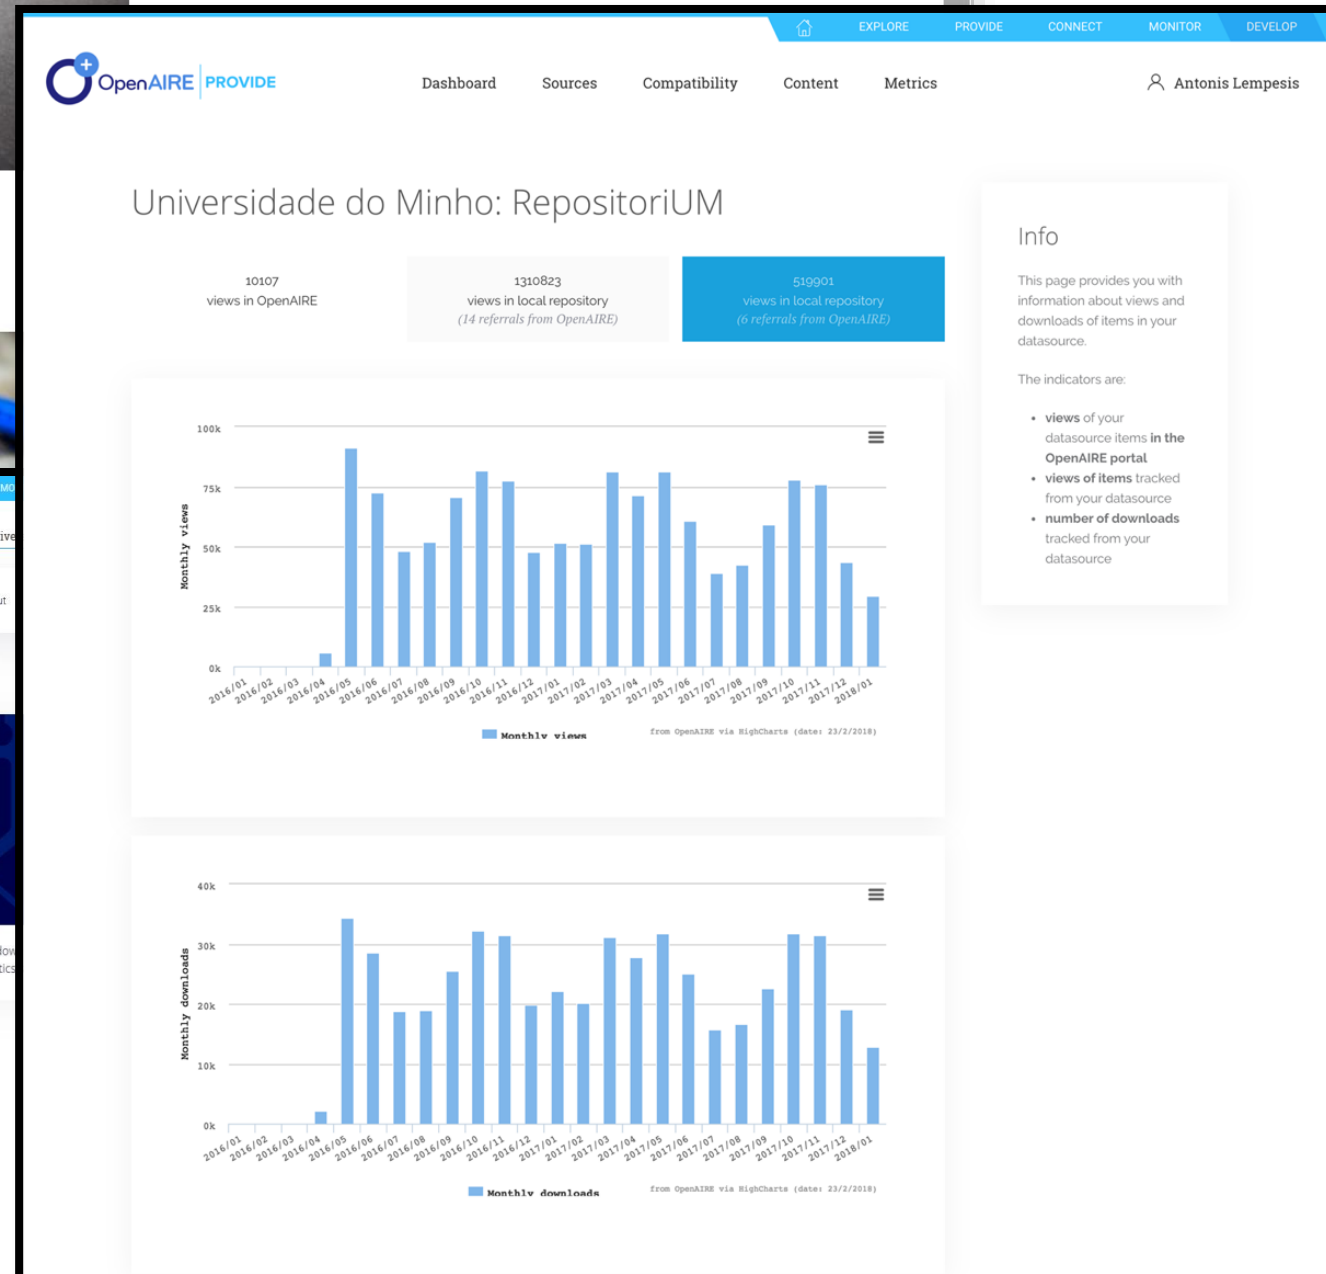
EXPLORE PROVIDE CONNECT MONITOR DEVELOP

OpenAIRE PROVIDE

Dashboard Sources Compatibility Content Metrics

Antonis Lempesis

Universidade do Minho: RepositoriUM

10107
views in OpenAIRE

1310823
views in local repository
(14 referrals from OpenAIRE)

519901
views in local repository
(6 referrals from OpenAIRE)

100k
75k
50k
25k
0k

Monthly views

2016/01 2016/02 2016/03 2016/04 2016/05 2016/06 2016/07 2016/08 2016/09 2016/10 2016/11 2016/12 2017/01 2017/02 2017/03 2017/04 2017/05 2017/06 2017/07 2017/08 2017/09 2017/10 2017/11 2017/12 2018/01

Monthly views

from OpenAIRE via HighCharts (date: 23/2/2018)

40k
30k
20k
10k
0k

Monthly downloads

2016/01 2016/02 2016/03 2016/04 2016/05 2016/06 2016/07 2016/08 2016/09 2016/10 2016/11 2016/12 2017/01 2017/02 2017/03 2017/04 2017/05 2017/06 2017/07 2017/08 2017/09 2017/10 2017/11 2017/12 2018/01

Monthly downloads

from OpenAIRE via HighCharts (date: 23/2/2018)

Info

This page provides you with information about views and downloads of items in your datasource.

The indicators are:

• views of your datasource items in the OpenAIRE portal
• views of items tracked from your datasource
• number of downloads tracked from your datasource